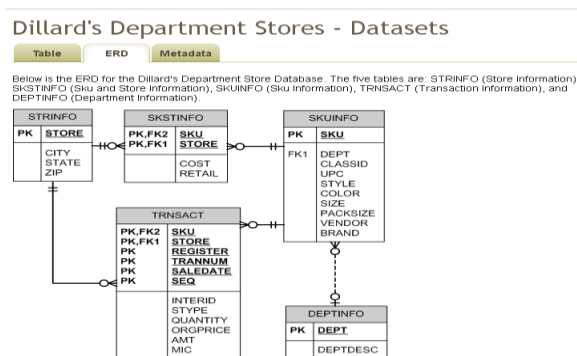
Dillard's Department Stores - Datasets

Table | ERD | Metadata

Below is the ERD for the Dillard's Department Store Database. The five tables are: STRINFO (Store Information) SKSTINFO (Sku and Store Information), SKUINFO (Sku Information), TRNSACT (Transaction Information), and DEPTINFO (Department Information).

STRINFO
PK STORE
CITY
STATE
ZIP

SKSTINFO
PK,FK2 SKU
PK,FK1 STORE
COST
RETAIL

SKUINFO
PK SKU
FK1 DEPT
CLASSID
UPC
STYLE
COLOR
SIZE
PACKSIZE
VENDOR
BRAND

TRNSACT
PK,FK2 SKU
PK,FK1 STORE
PK REGISTER
PK TRANNUM
PK SALEDATE
PK SEQ
INTERID
STYPE
QUANTITY
ORGPRICE
AMT
MIC

DEPTINFO
PK DEPT
DEPTDESC